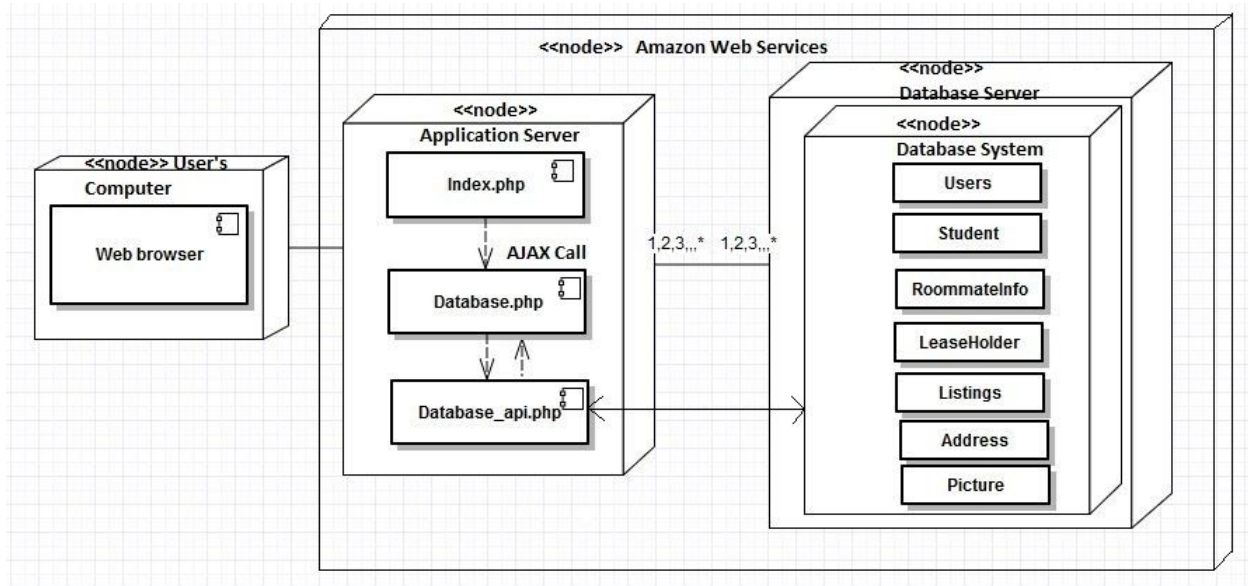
<<node>> Amazon Web Services

<<node>> User's Computer

Web browser

<<node>> Application Server

Index.php

AJAX Call

Database.php

Database_api.php

1,2,3,,,*

1,2,3,,,*

<<node>> Database Server

<<node>> Database System

Users

Student

RoommateInfo

LeaseHolder

Listings

Address

Picture